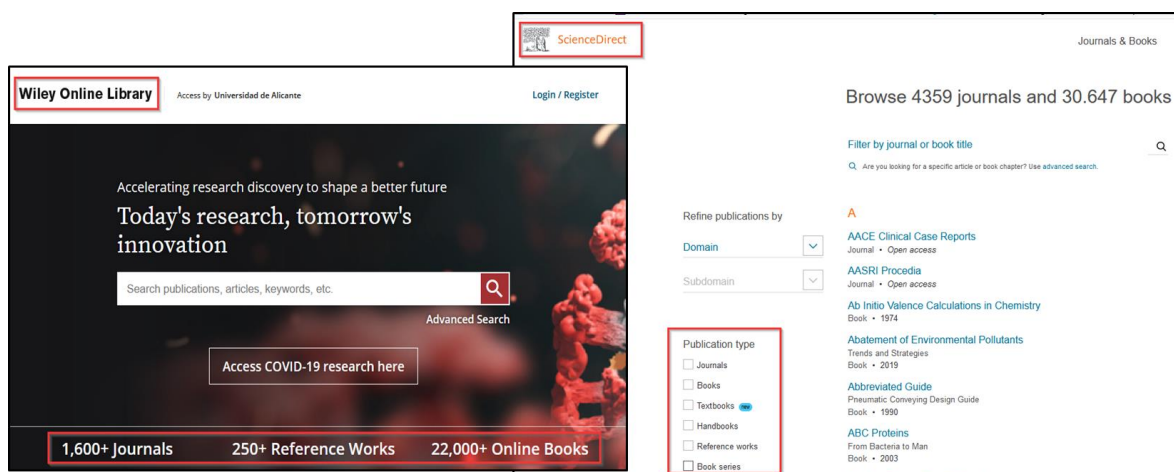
ScienceDirect

Journals & Books

Wiley Online Library

Access by Universidad de Alicante

Login / Register

Accelerating research discovery to shape a better future

Today's research, tomorrow's innovation

Search publications, articles, keywords, etc.

Advanced Search

Access COVID-19 research here

1,600+ Journals 250+ Reference Works 22,000+ Online Books

Browse 4359 journals and 30.647 books

Filter by journal or book title

Are you looking for a specific article or book chapter? Use advanced search.

Refine publications by

Domain

Subdomain

Publication type

Journals

Books

Textbooks new

Handbooks

Reference works

Book series

A

AACE Clinical Case Reports
Journal • Open access

AASRI Procedia
Journal • Open access

Ab Initio Valence Calculations in Chemistry
Book • 1974

Abatement of Environmental Pollutants
Trends and Strategies
Book • 2019

Abbreviated Guide
Pneumatic Conveying Design Guide
Book • 1990

ABC Proteins
From Bacteria to Man
Book • 2003